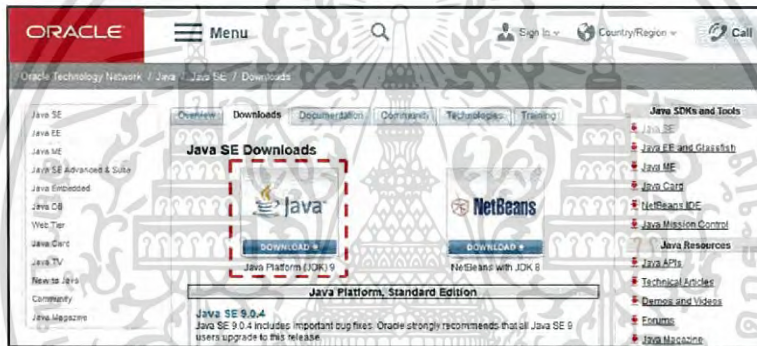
ORACLE Menu Sign In Country/Region Call

Oracle Technology Network / Java / Java SE / Downloads

Java SE
Java EE
Java ME
Java SE Advanced & Suite
Java Embedded
Java DB
Web Tier
Java Card
Java TV
New to Java
Community
Java Magazine

Overview Downloads Documentation Community Technologies Training

Java SE Downloads

Java
DOWNLOAD
Java Platform (JDK) 9

NetBeans
DOWNLOAD
NetBeans with JDK 8

Java Platform, Standard Edition

Java SE 9.0.4
Java SE 9.0.4 includes important bug fixes. Oracle strongly recommends that all Java SE 9 users upgrade to this release.

Java SDKs and Tools
Java SE
Java EE and Glassfish
Java ME
Java Card
NetBeans IDE
Java Mission Control
Java Resources
Java APIs
Technical Articles
Demos and Videos
Forums
Java Magazine